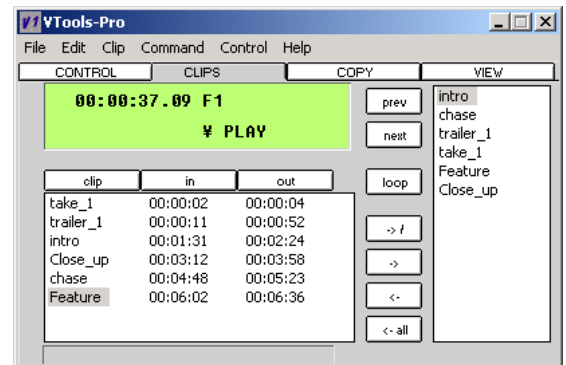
V1 VTools-Pro

File Edit Clip Command Control Help

CONTROL | CLIPS | COPY | VIEW

00:00:37.09 F1

¥ PLAY

prev
next
loop

| clip | in | out |
|---|---|---|
| take_1 | 00:00:02 | 00:00:04 |
| trailer_1 | 00:00:11 | 00:00:52 |
| intro | 00:01:31 | 00:02:24 |
| Close_up | 00:03:12 | 00:03:58 |
| chase | 00:04:48 | 00:05:23 |
| Feature | 00:06:02 | 00:06:36 |

-> /
->
<-
<- all

intro
chase
trailer_1
take_1
Feature
Close_up